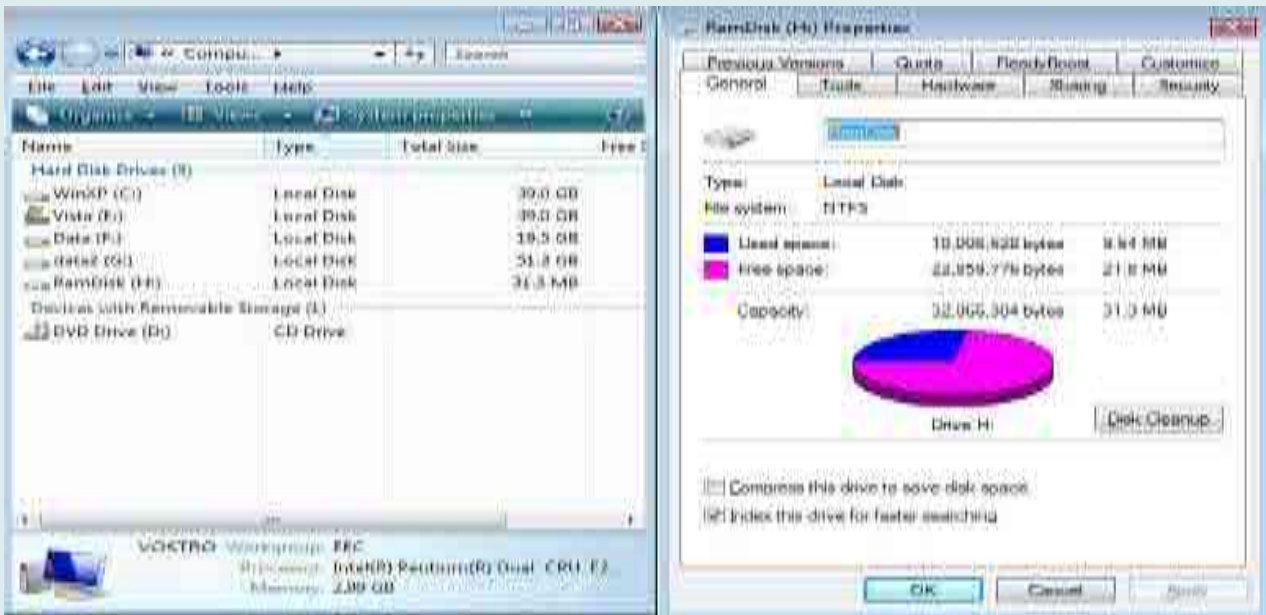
« Compu... ▸ Search

File Edit View Tools Help

Organize ▾ Views ▾ System properties »

| Name | Type | Total Size | Free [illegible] |
|---|---|---|---|
| Hard Disk Drives (5) | | | |
| WinXP (C:) | Local Disk | 39.0 GB | |
| Vista (E:) | Local Disk | 39.0 GB | |
| Data (F:) | Local Disk | 19.5 GB | |
| data2 (G:) | Local Disk | 51.3 GB | |
| RamDisk (H:) | Local Disk | 31.3 MB | |
| Devices with Removable Storage (1) | | | |
| DVD Drive (D:) | CD Drive | | |

VOSTRO Workgroup: EEC
Processor: Intel(R) Pentium(R) Dual CPU E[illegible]
Memory: 2.00 GB

RamDisk (H:) Properties

Previous Versions | Quota | ReadyBoost | Customize
General | Tools | Hardware | Sharing | Security

RamDisk

Type: Local Disk
File system: NTFS

Used space: 10,006,528 bytes 9.54 MB
Free space: 22,859,776 bytes 21.8 MB

Capacity: 32,866,304 bytes 31.3 MB

Drive H:

Disk Cleanup

Compress this drive to save disk space
Index this drive for faster searching

OK Cancel Apply